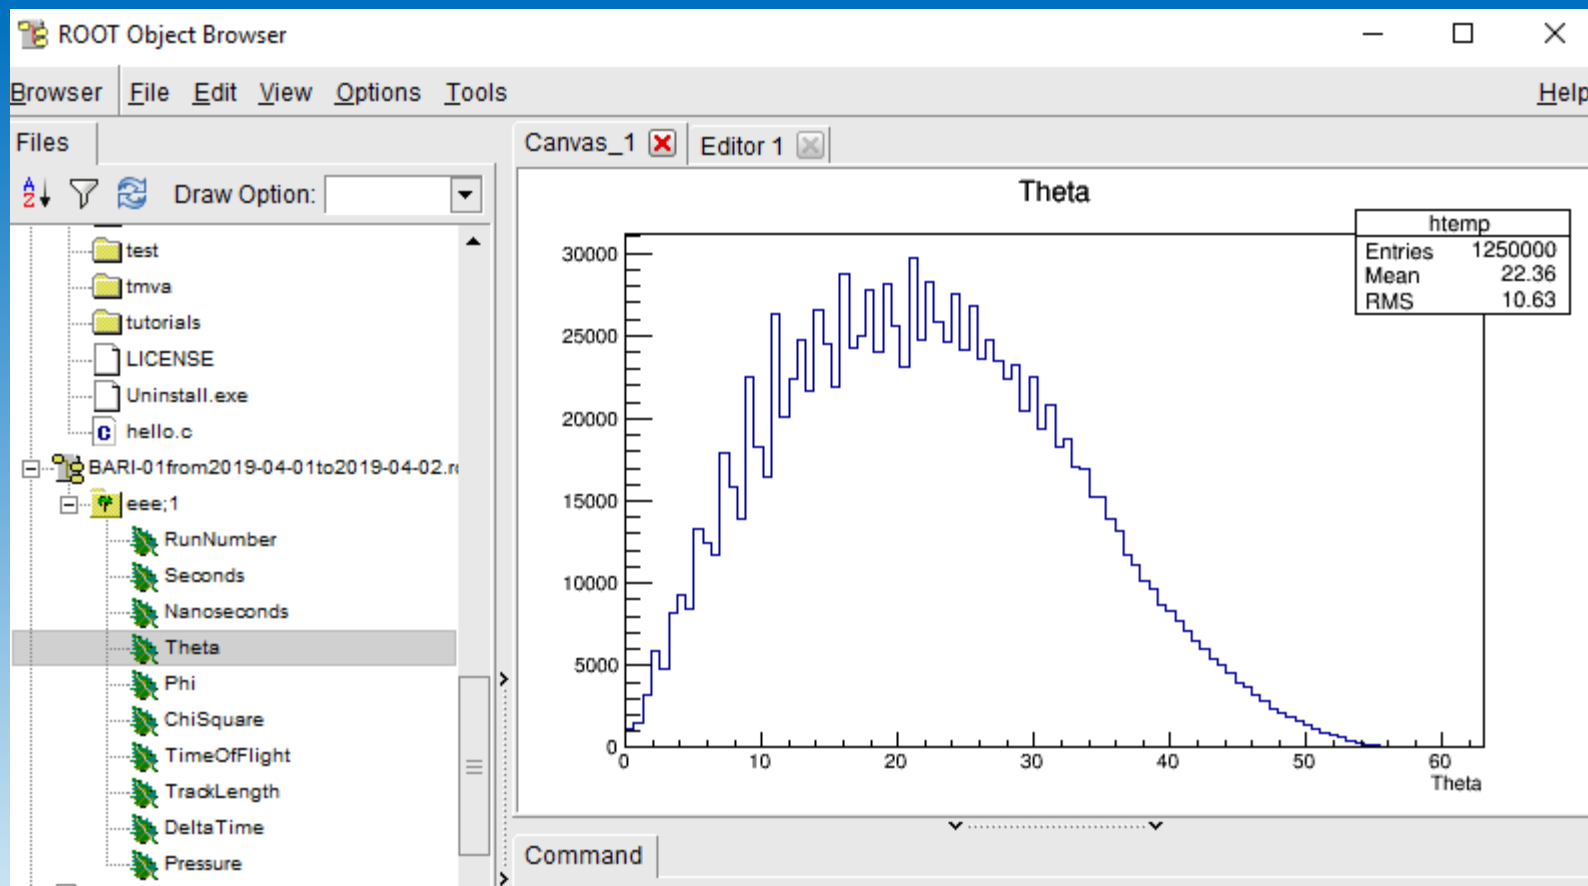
ROOT Object Browser

Browser File Edit View Options Tools Help

Files

Draw Option:

test
tmva
tutorials
LICENSE
Uninstall.exe
hello.c
BARI-01from2019-04-01to2019-04-02.r
eee;1
RunNumber
Seconds
Nanoseconds
Theta
Phi
ChiSquare
TimeOfFlight
TrackLength
DeltaTime
Pressure

Canvas_1 Editor 1

Theta

| htemp | |
|---|---|
| Entries | 1250000 |
| Mean | 22.36 |
| RMS | 10.63 |

30000
25000
20000
15000
10000
5000
0
0 10 20 30 40 50 60
Theta

Command